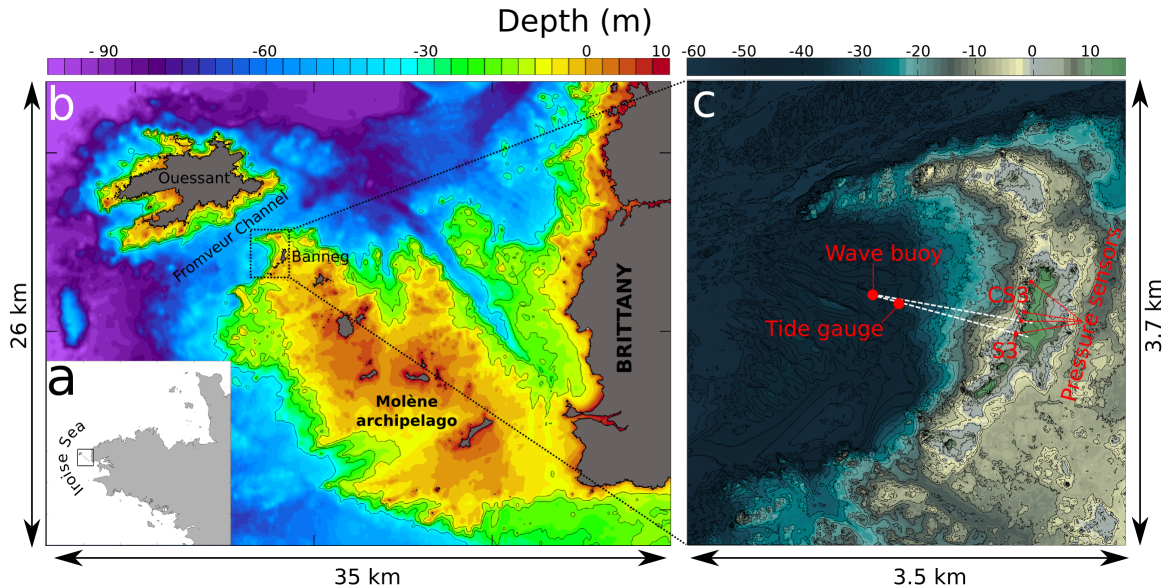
Depth (m)

- 90
-60
-30
0
10

-60 -50 -40 -30 -20 -10 0 10

b

Ouessant

Fromveur Channel

Banneg

BRITTANY

Molène archipelago

a

Iroise Sea

26 km

35 km

c

Wave buoy

Tide gauge

CS2

SJ

Pressure sensors

3.7 km

3.5 km